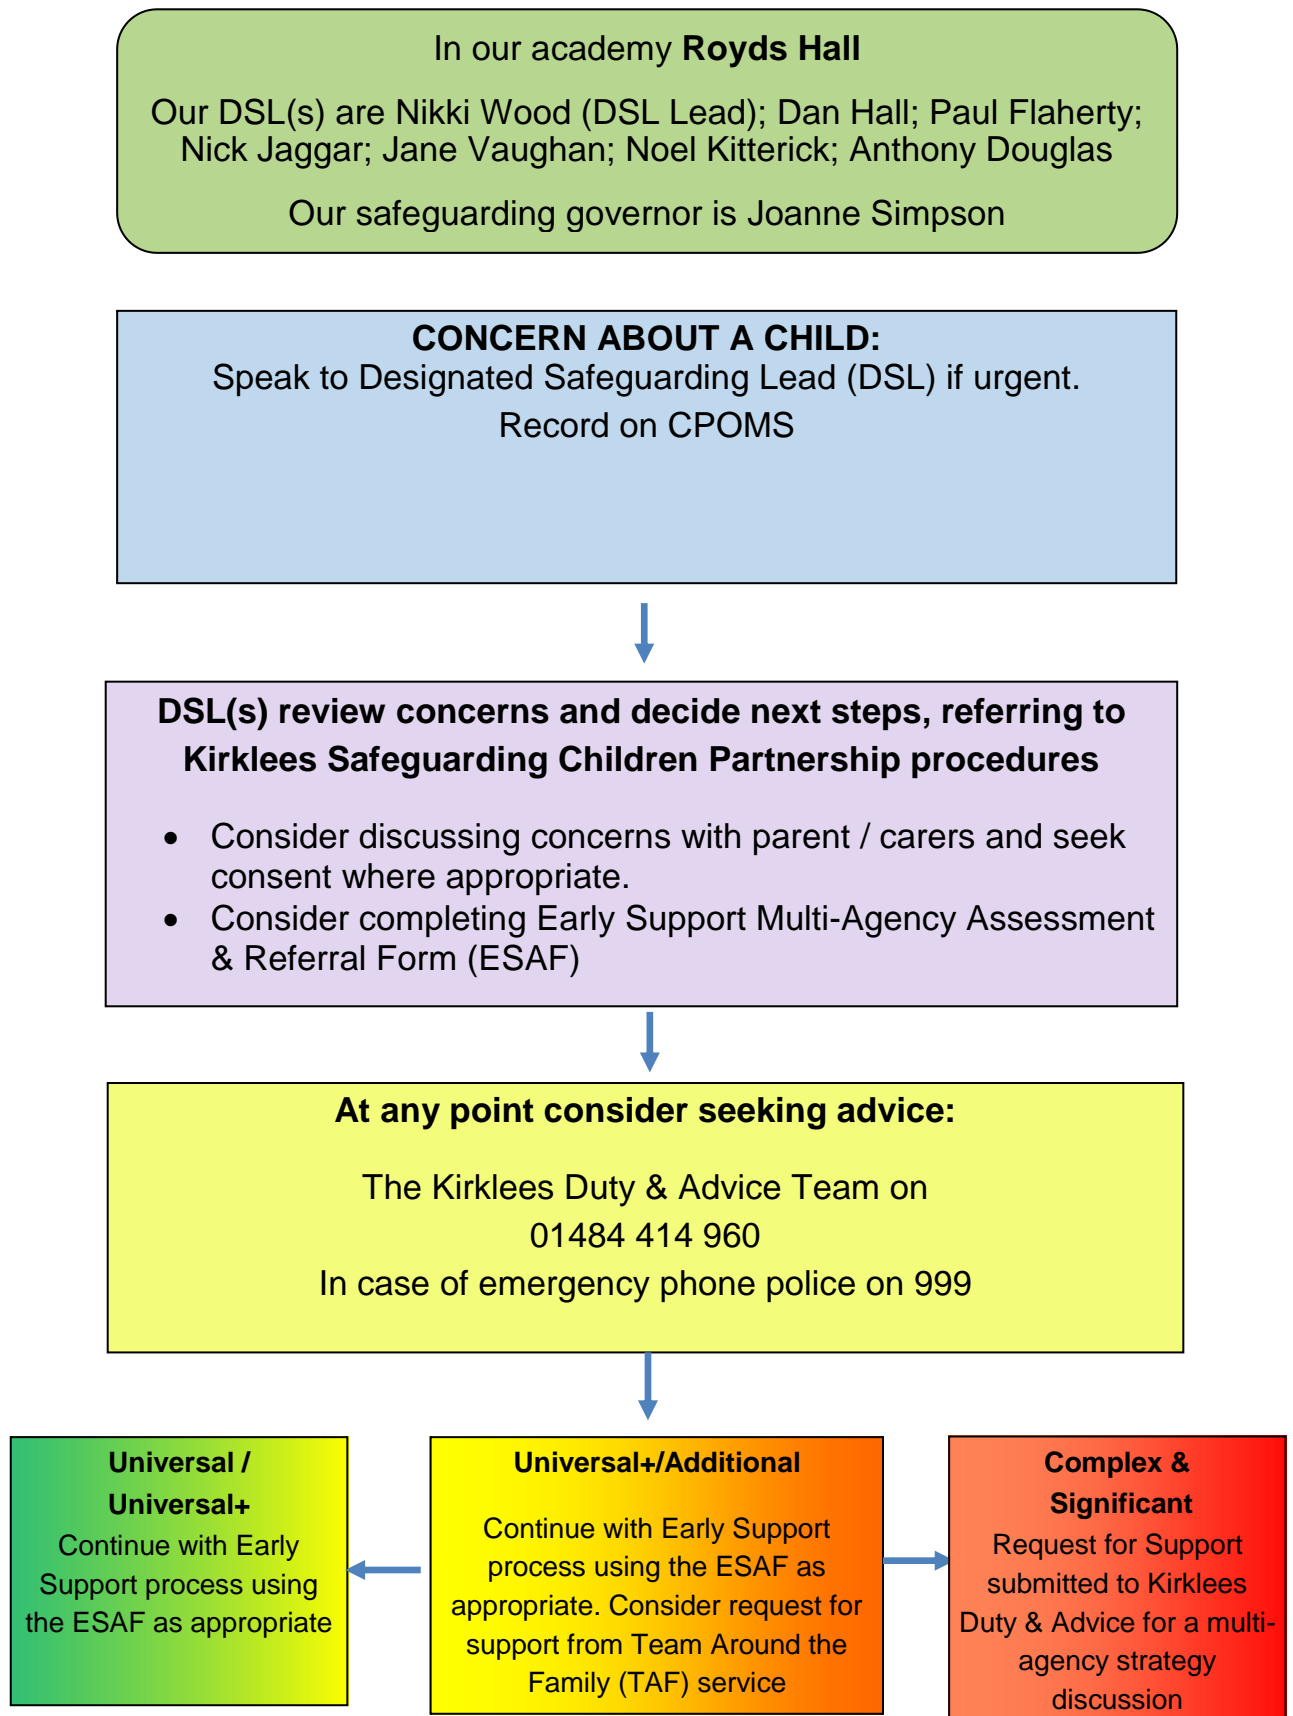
In our academy **Royds Hall**

Our DSL(s) are Nikki Wood (DSL Lead); Dan Hall; Paul Flaherty; Nick Jaggar; Jane Vaughan; Noel Kitterick; Anthony Douglas

Our safeguarding governor is Joanne Simpson

**CONCERN ABOUT A CHILD:**
Speak to Designated Safeguarding Lead (DSL) if urgent.
Record on CPOMS

**DSL(s) review concerns and decide next steps, referring to Kirklees Safeguarding Children Partnership procedures**

- Consider discussing concerns with parent / carers and seek consent where appropriate.
- Consider completing Early Support Multi-Agency Assessment & Referral Form (ESAF)

**At any point consider seeking advice:**

The Kirklees Duty & Advice Team on
01484 414 960
In case of emergency phone police on 999

**Universal / Universal+**
Continue with Early Support process using the ESAF as appropriate

**Universal+/Additional**

Continue with Early Support process using the ESAF as appropriate. Consider request for support from Team Around the Family (TAF) service

**Complex & Significant**
Request for Support submitted to Kirklees Duty & Advice for a multi-agency strategy discussion